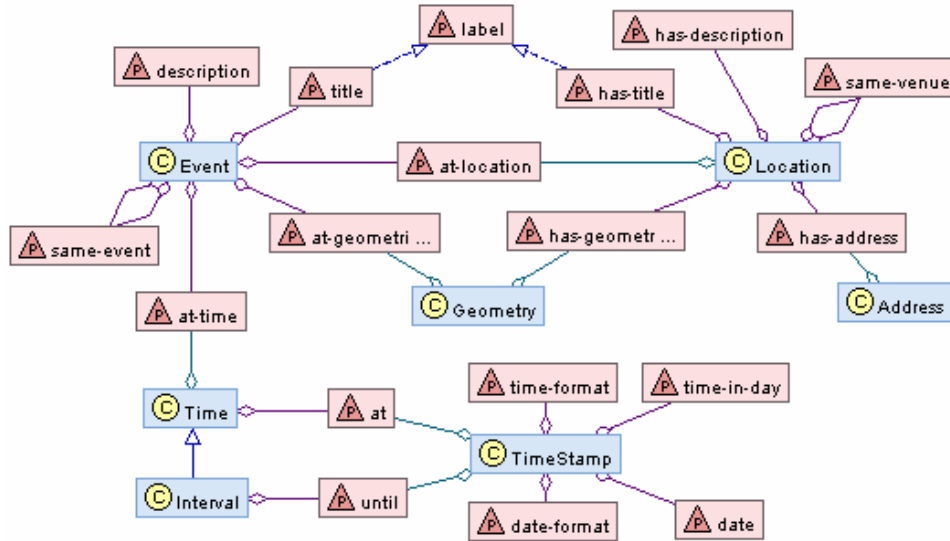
P label

P description

P title

P has-title

P has-description

P same-venue

C Event

P at-location

C Location

P same-event

P at-geometri ...

P has-geometr ...

P has-address

C Geometry

C Address

P at-time

P time-format

P time-in-day

C Time

P at

C TimeStamp

C Interval

P until

P date-format

P date